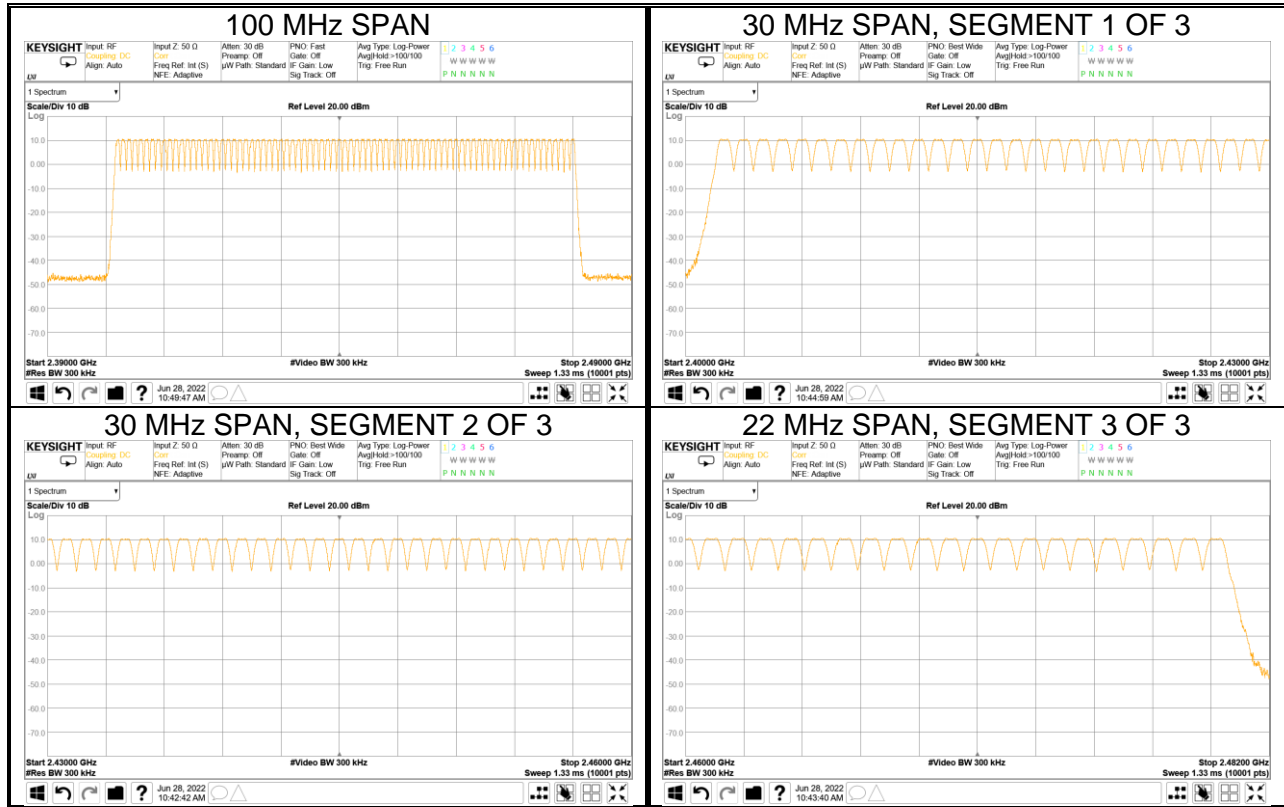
100 MHz SPAN

KEYSIGHT Input: RF Coupling: DC Align: Auto
Input Z: 50 Ω Corr Freq Ref: Int (S) NFE: Adaptive
Atten: 30 dB Preamp: Off µW Path: Standard
PNO: Fast Gate: Off IF Gain: Low Sig Track: Off
Avg Type: Log-Power Avg|Hold:>100/100 Trig: Free Run
1 2 3 4 5 6
W W W W W W
P N N N N N

1 Spectrum
Scale/Div 10 dB
Ref Level 20.00 dBm
Log
10.0
0.00
-10.0
-20.0
-30.0
-40.0
-50.0
-60.0
-70.0
Start 2.39000 GHz
#Res BW 300 kHz
#Video BW 300 kHz
Stop 2.49000 GHz
Sweep 1.33 ms (10001 pts)
Jun 28, 2022 10:49:47 AM

30 MHz SPAN, SEGMENT 1 OF 3

KEYSIGHT Input: RF Coupling: DC Align: Auto
Input Z: 50 Ω Corr Freq Ref: Int (S) NFE: Adaptive
Atten: 30 dB Preamp: Off µW Path: Standard
PNO: Best Wide Gate: Off IF Gain: Low Sig Track: Off
Avg Type: Log-Power Avg|Hold:>100/100 Trig: Free Run
1 2 3 4 5 6
W W W W W W
P N N N N N

1 Spectrum
Scale/Div 10 dB
Ref Level 20.00 dBm
Log
10.0
0.00
-10.0
-20.0
-30.0
-40.0
-50.0
-60.0
-70.0
Start 2.40000 GHz
#Res BW 300 kHz
#Video BW 300 kHz
Stop 2.43000 GHz
Sweep 1.33 ms (10001 pts)
Jun 28, 2022 10:44:59 AM

30 MHz SPAN, SEGMENT 2 OF 3

KEYSIGHT Input: RF Coupling: DC Align: Auto
Input Z: 50 Ω Corr Freq Ref: Int (S) NFE: Adaptive
Atten: 30 dB Preamp: Off µW Path: Standard
PNO: Best Wide Gate: Off IF Gain: Low Sig Track: Off
Avg Type: Log-Power Avg|Hold:>100/100 Trig: Free Run
1 2 3 4 5 6
W W W W W W
P N N N N N

1 Spectrum
Scale/Div 10 dB
Ref Level 20.00 dBm
Log
10.0
0.00
-10.0
-20.0
-30.0
-40.0
-50.0
-60.0
-70.0
Start 2.43000 GHz
#Res BW 300 kHz
#Video BW 300 kHz
Stop 2.46000 GHz
Sweep 1.33 ms (10001 pts)
Jun 28, 2022 10:42:42 AM

22 MHz SPAN, SEGMENT 3 OF 3

KEYSIGHT Input: RF Coupling: DC Align: Auto
Input Z: 50 Ω Corr Freq Ref: Int (S) NFE: Adaptive
Atten: 30 dB Preamp: Off µW Path: Standard
PNO: Best Wide Gate: Off IF Gain: Low Sig Track: Off
Avg Type: Log-Power Avg|Hold:>100/100 Trig: Free Run
1 2 3 4 5 6
W W W W W W
P N N N N N

1 Spectrum
Scale/Div 10 dB
Ref Level 20.00 dBm
Log
10.0
0.00
-10.0
-20.0
-30.0
-40.0
-50.0
-60.0
-70.0
Start 2.46000 GHz
#Res BW 300 kHz
#Video BW 300 kHz
Stop 2.48200 GHz
Sweep 1.33 ms (10001 pts)
Jun 28, 2022 10:43:40 AM